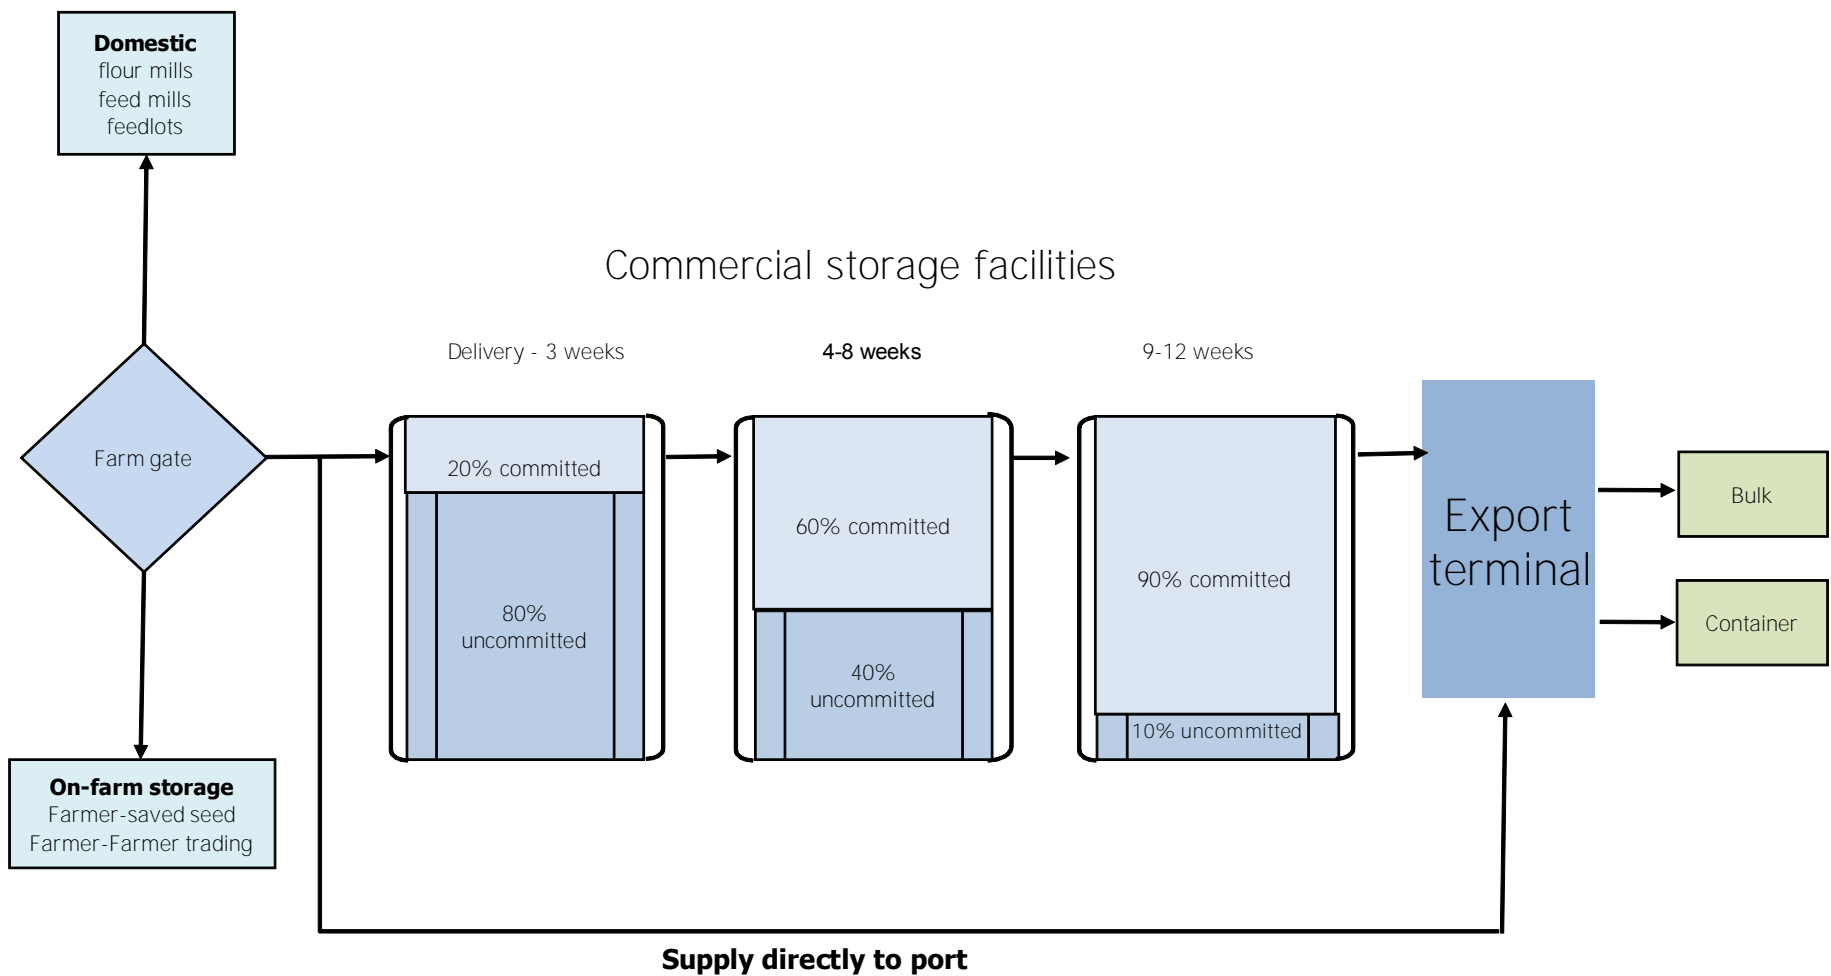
Domestic
flour mills
feed mills
feedlots

Commercial storage facilities

Delivery - 3 weeks

4-8 weeks

9-12 weeks

Farm gate

20% committed

80% uncommitted

60% committed

40% uncommitted

90% committed

10% uncommitted

Export terminal

Bulk

Container

On-farm storage
Farmer-saved seed
Farmer-Farmer trading

Supply directly to port